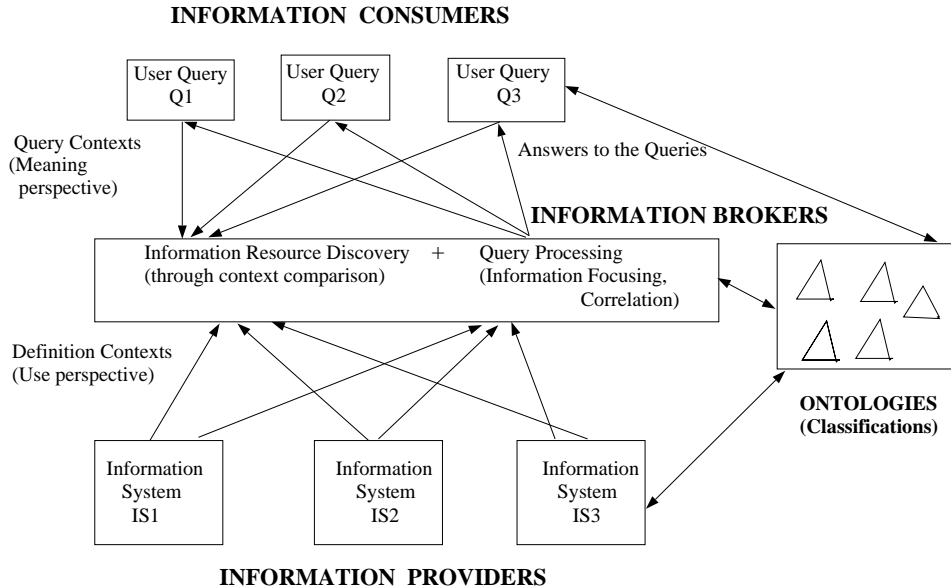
INFORMATION CONSUMERS

User Query Q1

User Query Q2

User Query Q3

Query Contexts (Meaning perspective)

Answers to the Queries

INFORMATION BROKERS

Information Resource Discovery (through context comparison)

+

Query Processing (Information Focusing, Correlation)

Definition Contexts (Use perspective)

ONTOLOGIES (Classifications)

Information System IS1

Information System IS2

Information System IS3

INFORMATION PROVIDERS